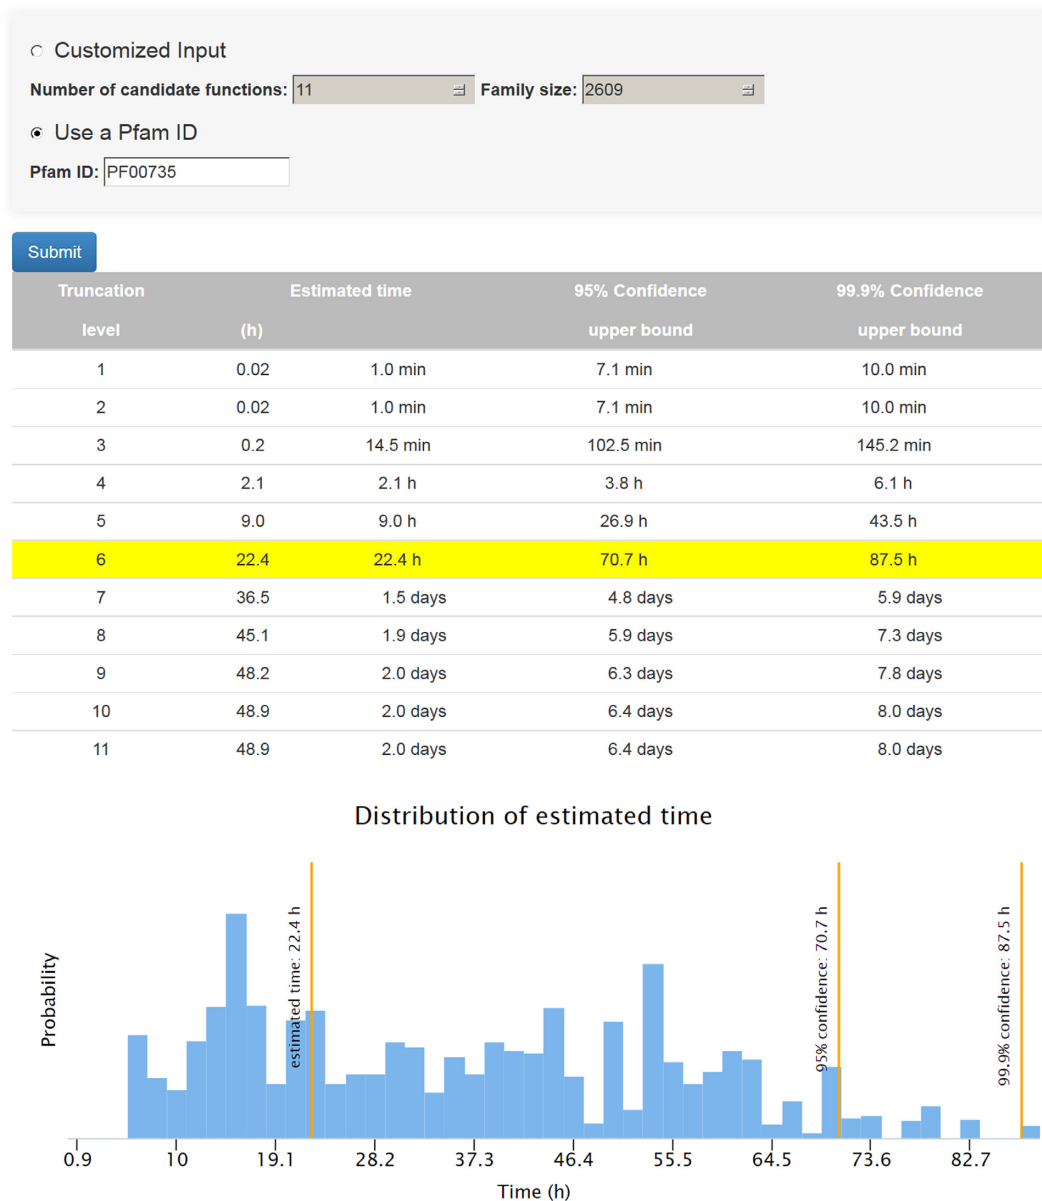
Customized Input

Number of candidate functions: 11 Family size: 2609

Use a Pfam ID

Pfam ID: PF00735

Submit

| Truncation level | Estimated time (h) | | 95% Confidence upper bound | 99.9% Confidence upper bound |
|---|---|---|---|---|
| 1 | 0.02 | 1.0 min | 7.1 min | 10.0 min |
| 2 | 0.02 | 1.0 min | 7.1 min | 10.0 min |
| 3 | 0.2 | 14.5 min | 102.5 min | 145.2 min |
| 4 | 2.1 | 2.1 h | 3.8 h | 6.1 h |
| 5 | 9.0 | 9.0 h | 26.9 h | 43.5 h |
| 6 | 22.4 | 22.4 h | 70.7 h | 87.5 h |
| 7 | 36.5 | 1.5 days | 4.8 days | 5.9 days |
| 8 | 45.1 | 1.9 days | 5.9 days | 7.3 days |
| 9 | 48.2 | 2.0 days | 6.3 days | 7.8 days |
| 10 | 48.9 | 2.0 days | 6.4 days | 8.0 days |
| 11 | 48.9 | 2.0 days | 6.4 days | 8.0 days |

Distribution of estimated time

Probability

estimated time: 22.4 h

95% confidence: 70.7 h

99.9% confidence: 87.5 h

0.9 10 19.1 28.2 37.3 46.4 55.5 64.5 73.6 82.7

Time (h)